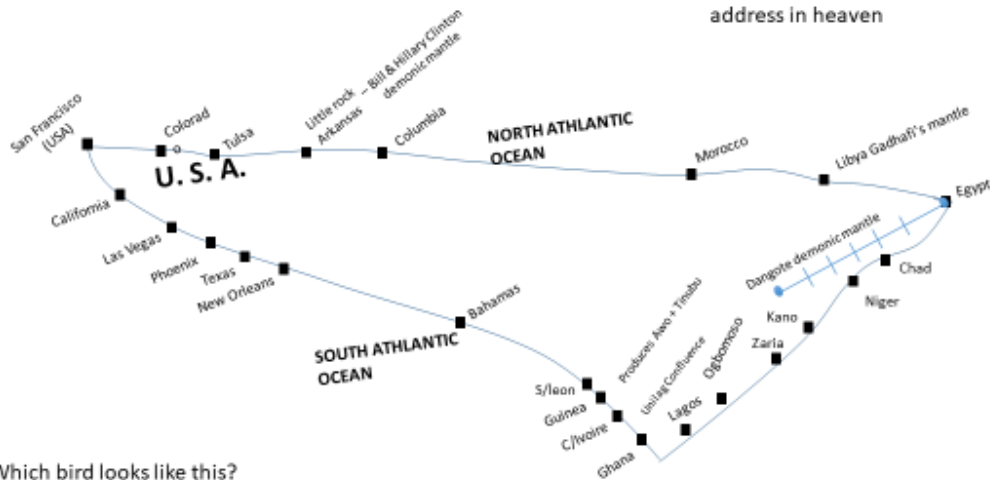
address in heaven

San Francisco (USA)
Colorad
Tulsa
Little rock Arkansas – Bill & Hillary Clinton demonic mantle
Columbia
NORTH ATHLANTIC OCEAN
Morocco
Libya Gadhafi's mantle
Egypt
U. S. A.
California
Las Vegas
Phoenix
Texas
New Orleans
Bahamas
Dangote demonic mantle
Chad
Niger
Kano
Zaria
Ogbomoso
Lagos
Produces Awo + Tinubu
Unilag Confluence
S/leon
Guinea
C/Ivoire
Ghana
SOUTH ATHLANTIC OCEAN

Which bird looks like this?